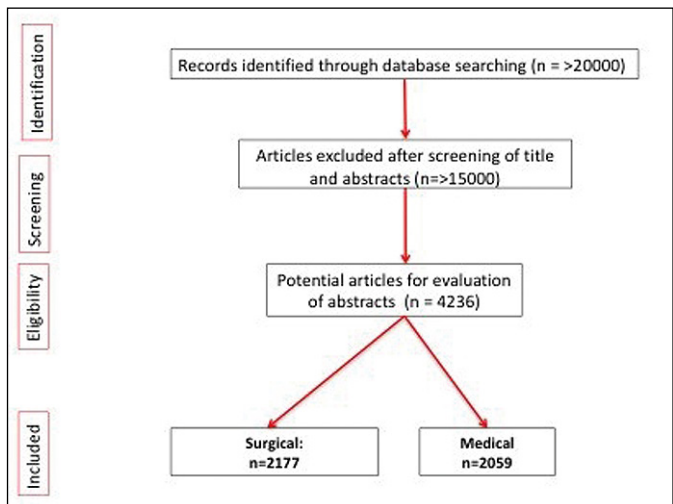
Identification

Records identified through database searching (n = >20000)

Screening

Articles excluded after screening of title and abstracts (n=>15000)

Eligibility

Potential articles for evaluation of abstracts (n = 4236)

Included

Surgical: n=2177

Medical n=2059